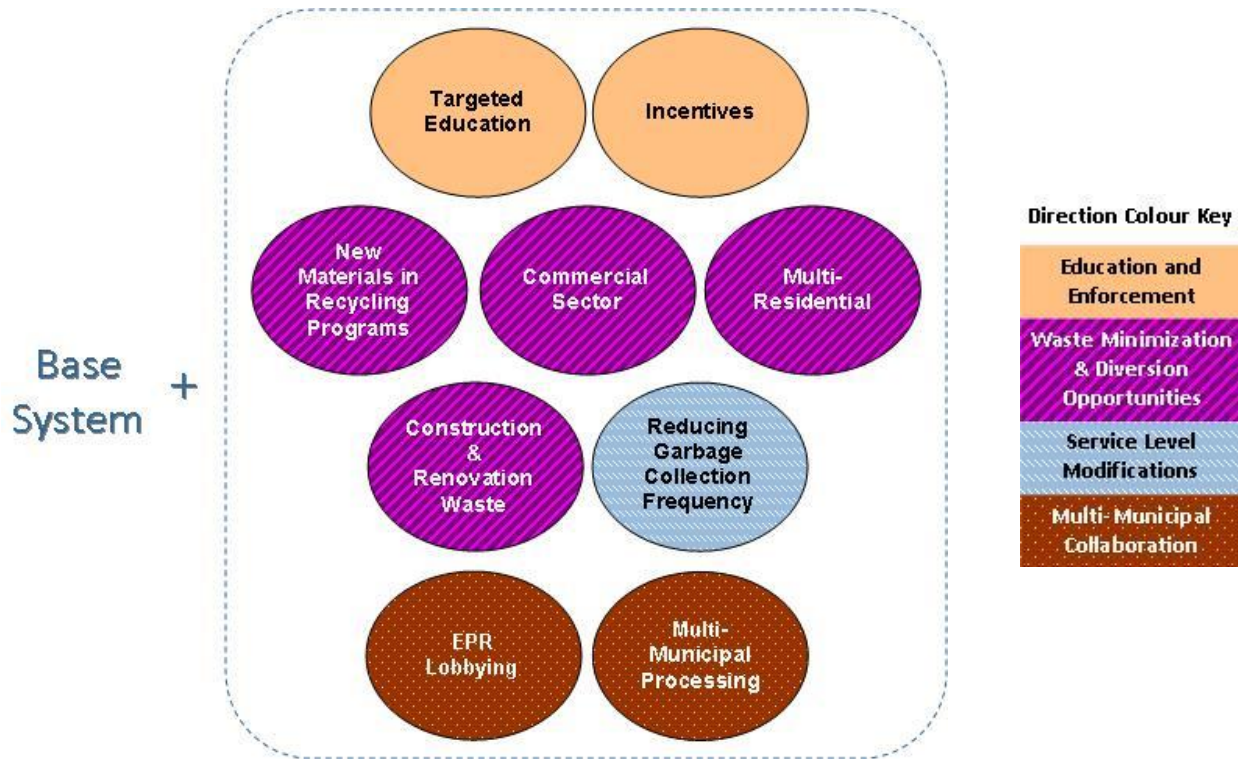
Base System +

Targeted Education

Incentives

New Materials in Recycling Programs

Commercial Sector

Multi-Residential

Construction & Renovation Waste

Reducing Garbage Collection Frequency

EPR Lobbying

Multi-Municipal Processing

Direction Colour Key

Education and Enforcement

Waste Minimization & Diversion Opportunities

Service Level Modifications

Multi-Municipal Collaboration